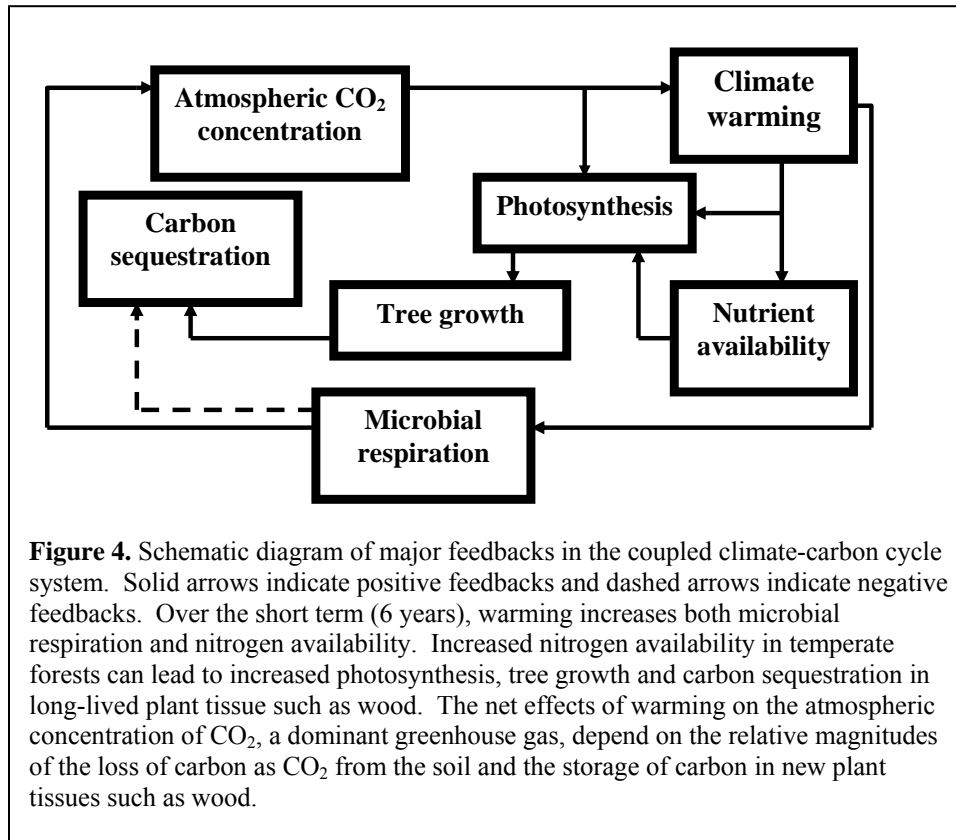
Atmospheric $CO_2$ concentration

Climate warming

Photosynthesis

Carbon sequestration

Tree growth

Nutrient availability

Microbial respiration

**Figure 4.** Schematic diagram of major feedbacks in the coupled climate-carbon cycle system. Solid arrows indicate positive feedbacks and dashed arrows indicate negative feedbacks. Over the short term (6 years), warming increases both microbial respiration and nitrogen availability. Increased nitrogen availability in temperate forests can lead to increased photosynthesis, tree growth and carbon sequestration in long-lived plant tissue such as wood. The net effects of warming on the atmospheric concentration of $CO_2$, a dominant greenhouse gas, depend on the relative magnitudes of the loss of carbon as $CO_2$ from the soil and the storage of carbon in new plant tissues such as wood.